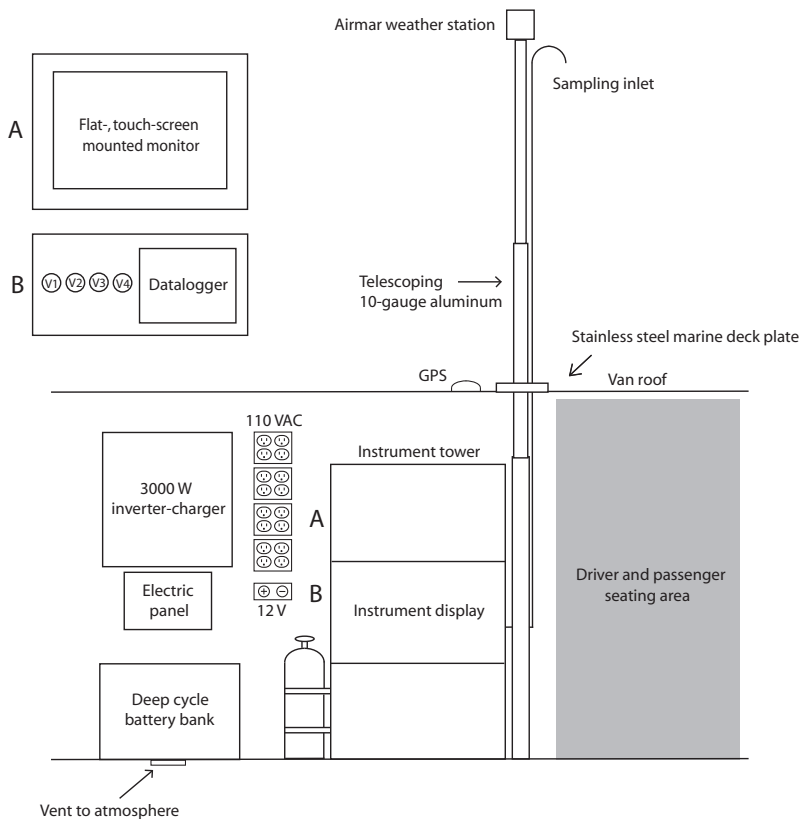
Airmar weather station

Sampling inlet

A

Flat-, touch-screen mounted monitor

B

V1 V2 V3 V4

Datalogger

Telescoping 10-gauge aluminum

Stainless steel marine deck plate

GPS

Van roof

110 VAC

3000 W inverter-charger

Instrument tower

A

Electric panel

$\oplus$ $\ominus$

12 V

B

Instrument display

Driver and passenger seating area

Deep cycle battery bank

Vent to atmosphere